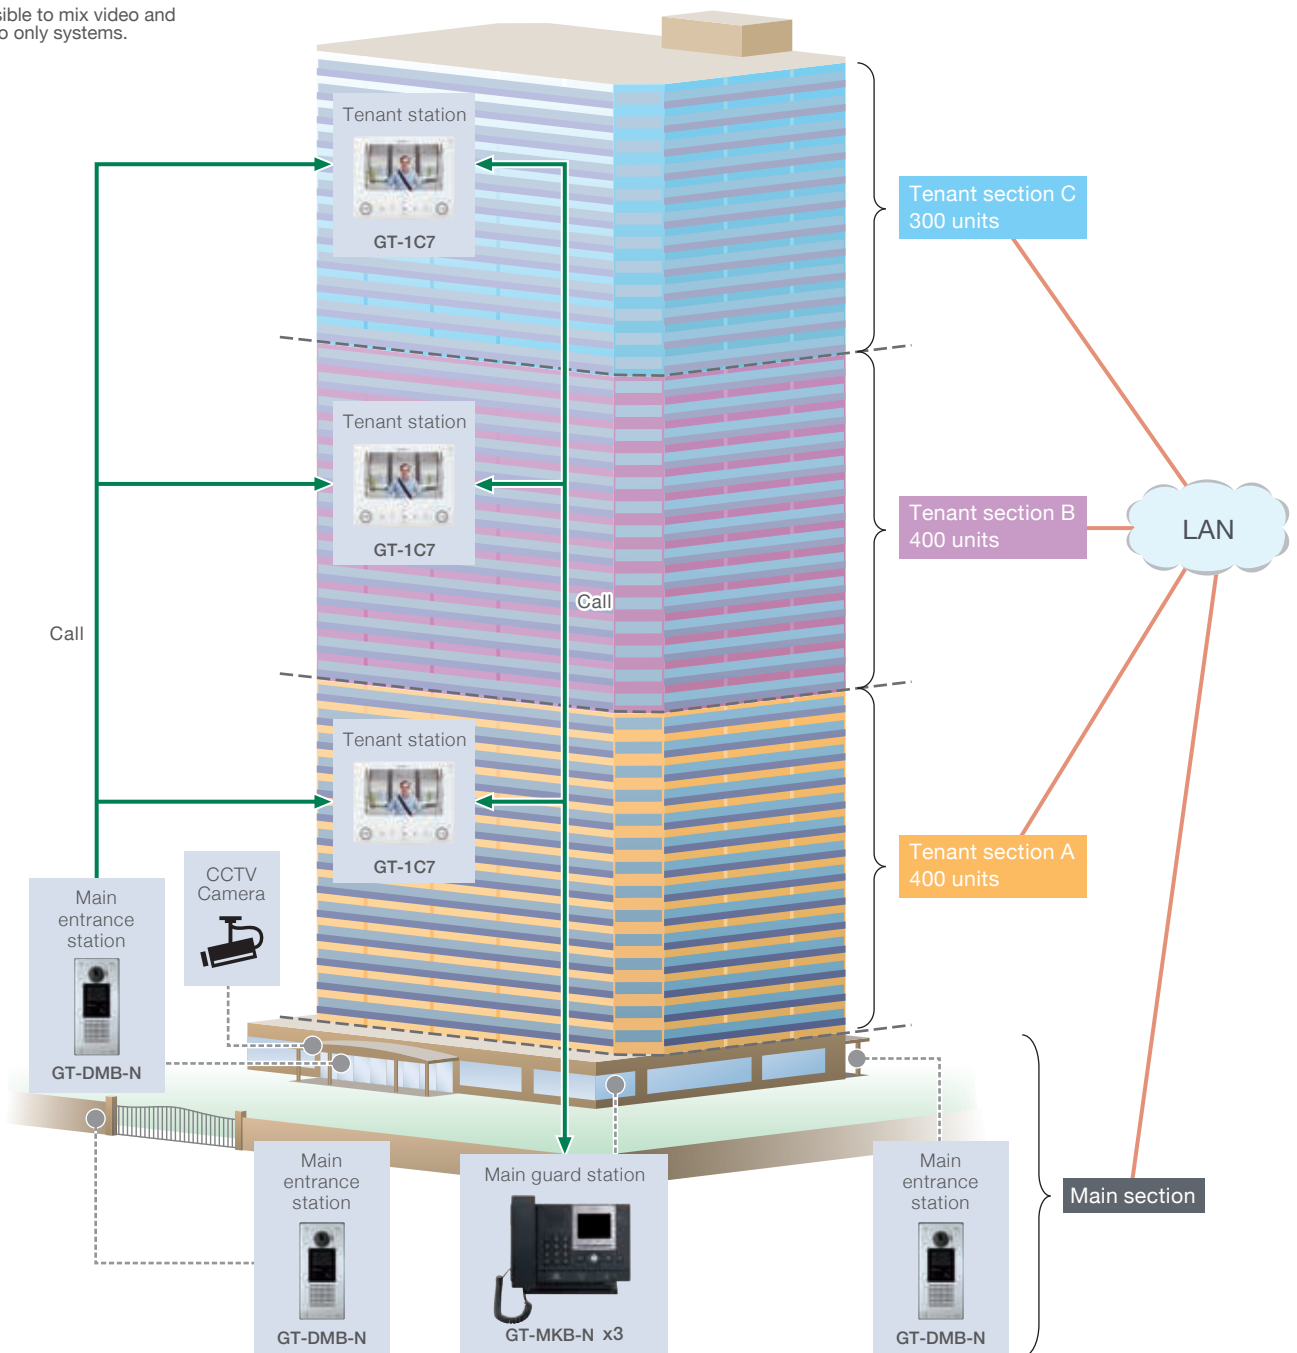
sible to mix video and
o only systems.

Tenant station
GT-1C7

Tenant section C
300 units

Tenant station
GT-1C7

Tenant section B
400 units

LAN

Call

Call

Tenant station
GT-1C7

Tenant section A
400 units

Main entrance station
GT-DMB-N

CCTV Camera

Main entrance station
GT-DMB-N

Main guard station
GT-MKB-N x3

Main entrance station
GT-DMB-N

Main section